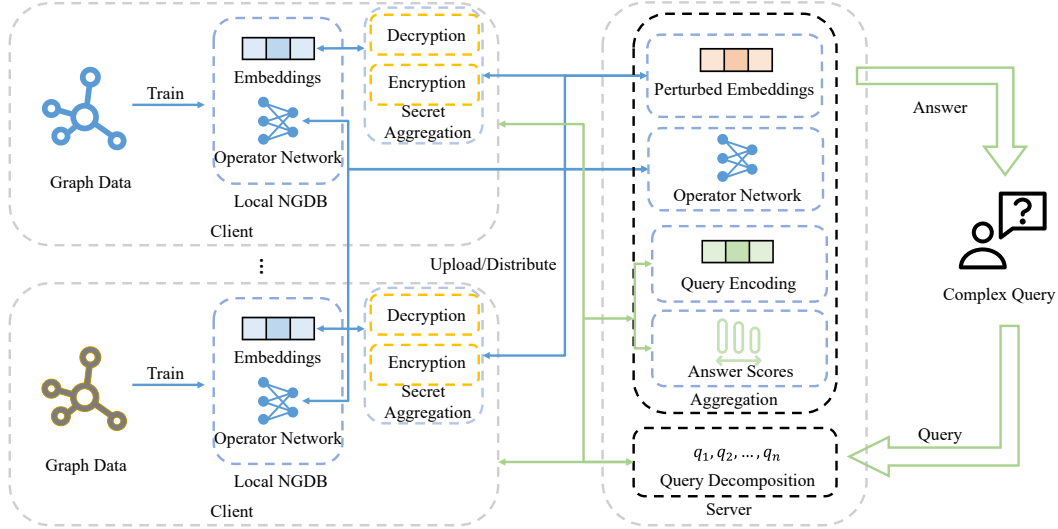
Graph Data

Train

Embeddings

Operator Network

Local NGDB

Decryption

Encryption

Secret Aggregation

Client

⋮

Upload/Distribute

Graph Data

Train

Embeddings

Operator Network

Local NGDB

Decryption

Encryption

Secret Aggregation

Client

Perturbed Embeddings

Operator Network

Query Encoding

Answer Scores

Aggregation

$q_1, q_2, ..., q_n$

Query Decomposition

Server

Answer

Complex Query

Query